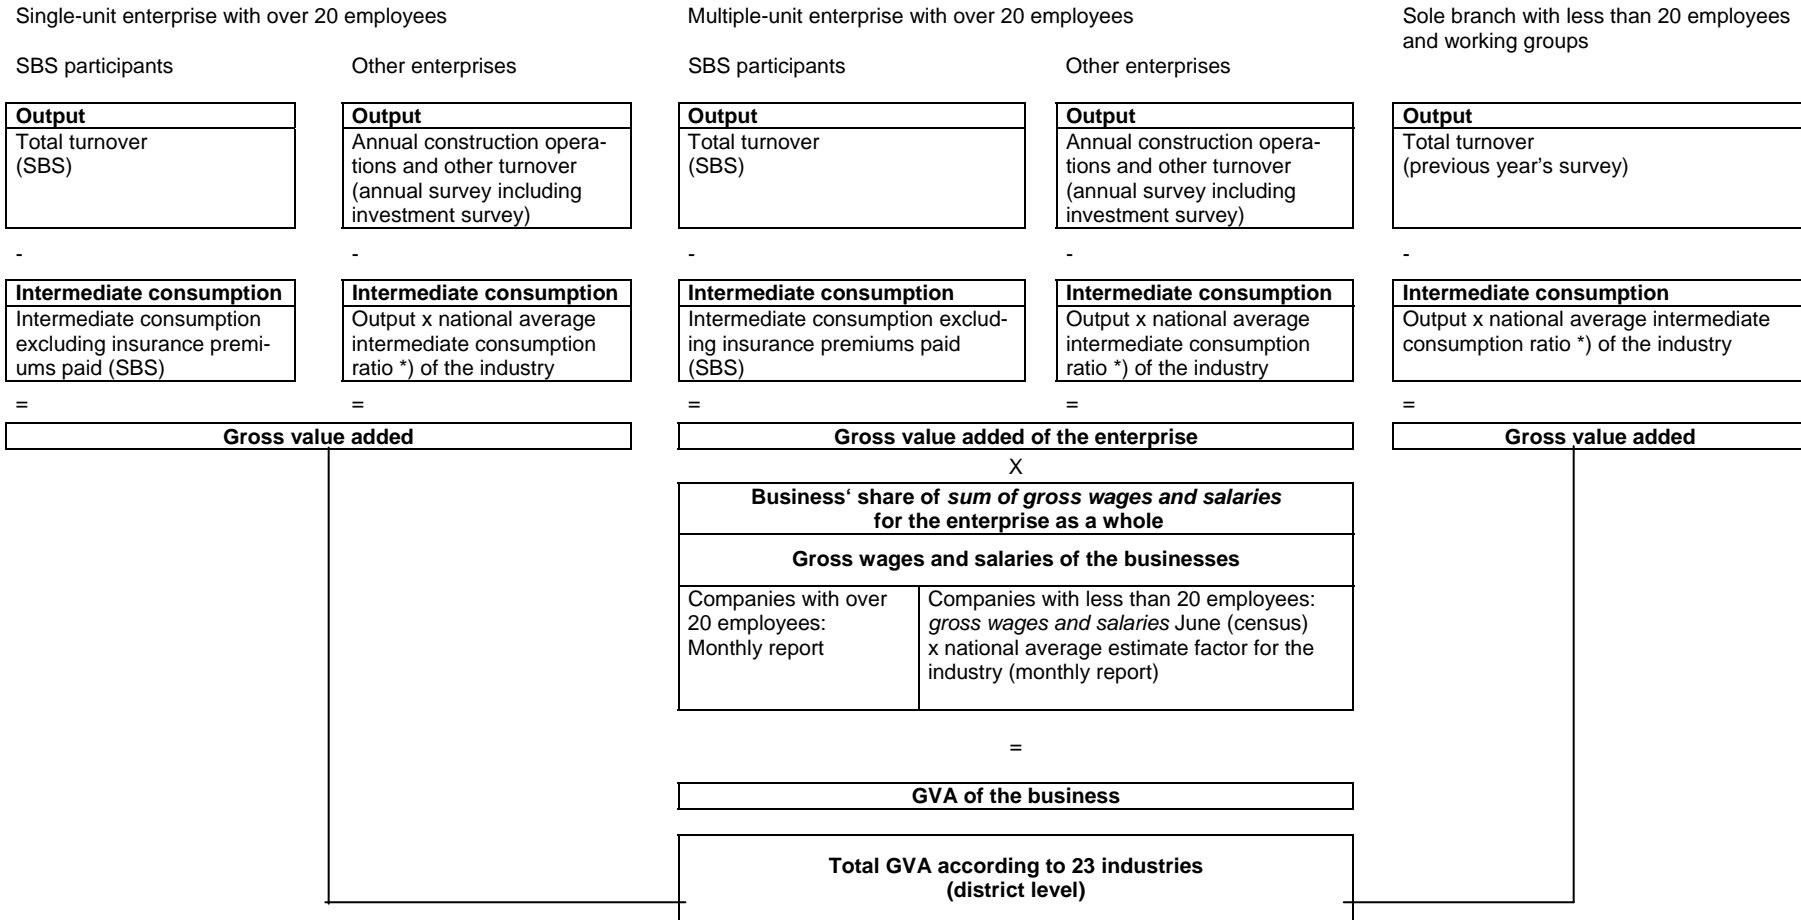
Single-unit enterprise with over 20 employees

SBS participants

**Output**
Total turnover (SBS)

-

**Intermediate consumption**
Intermediate consumption excluding insurance premiums paid (SBS)

=

Other enterprises

**Output**
Annual construction operations and other turnover (annual survey including investment survey)

-

**Intermediate consumption**
Output x national average intermediate consumption ratio *) of the industry

=

**Gross value added**

Multiple-unit enterprise with over 20 employees

SBS participants

**Output**
Total turnover (SBS)

-

**Intermediate consumption**
Intermediate consumption excluding insurance premiums paid (SBS)

=

Other enterprises

**Output**
Annual construction operations and other turnover (annual survey including investment survey)

-

**Intermediate consumption**
Output x national average intermediate consumption ratio *) of the industry

=

**Gross value added of the enterprise**

X

**Business' share of *sum of gross wages and salaries* for the enterprise as a whole**

**Gross wages and salaries of the businesses**

| Companies with over 20 employees: Monthly report | Companies with less than 20 employees: *gross wages and salaries* June (census) x national average estimate factor for the industry (monthly report) |
|---|---|

=

**GVA of the business**

Sole branch with less than 20 employees and working groups

**Output**
Total turnover (previous year's survey)

-

**Intermediate consumption**
Output x national average intermediate consumption ratio *) of the industry

=

**Gross value added**

**Total GVA according to 23 industries (district level)**